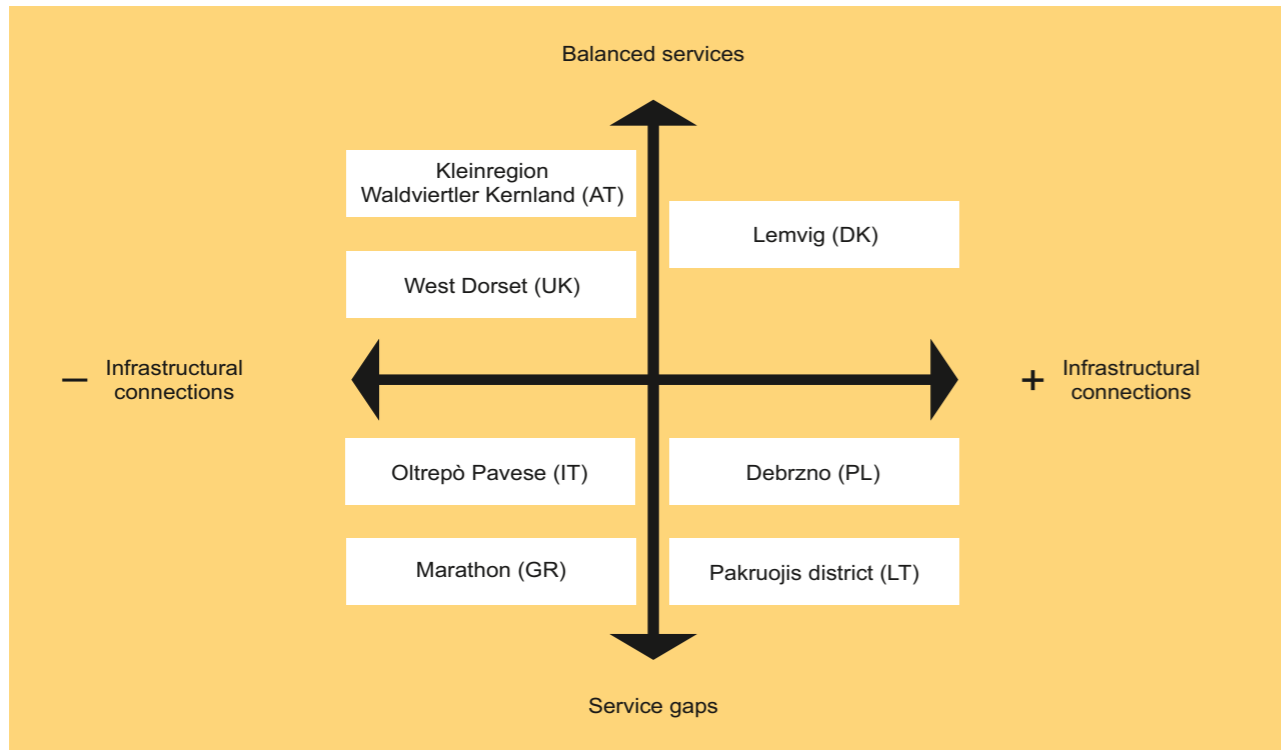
Balanced services

Kleinregion Waldviertler Kernland (AT)

Lemvig (DK)

West Dorset (UK)

– Infrastructural connections

+ Infrastructural connections

Oltrepò Pavese (IT)

Debrzno (PL)

Marathon (GR)

Pakruojis district (LT)

Service gaps